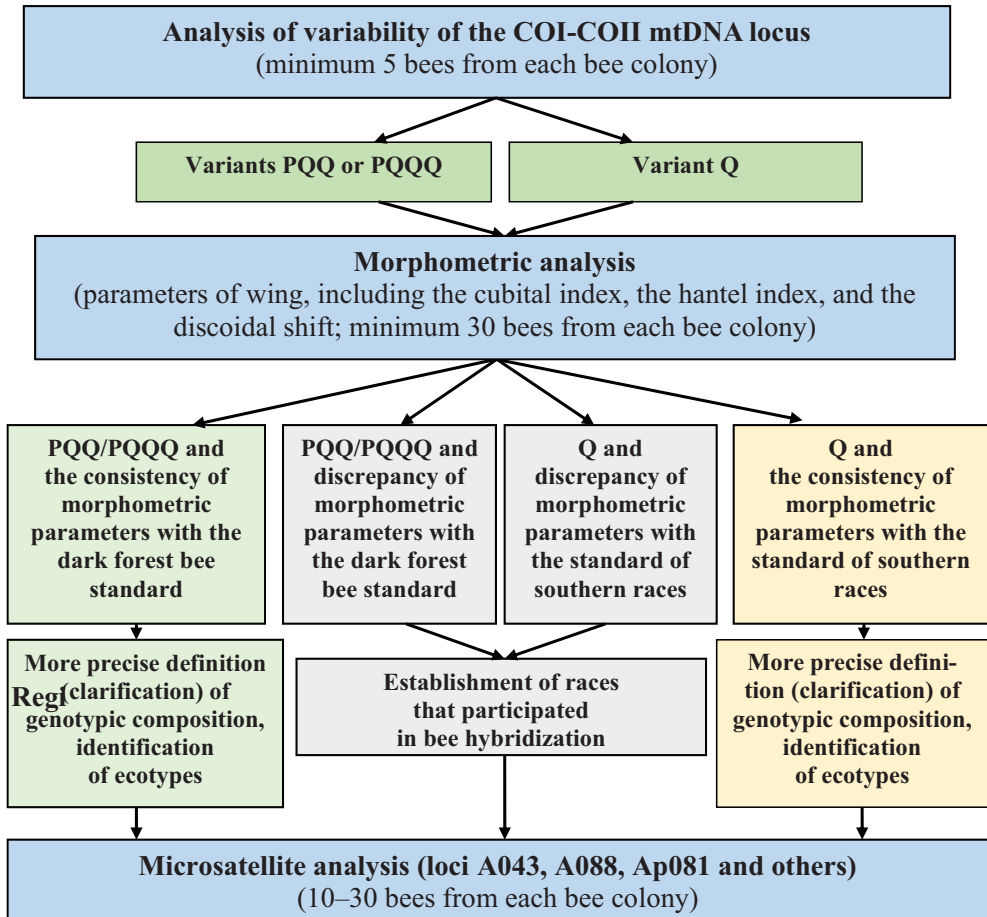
**Analysis of variability of the COI-COII mtDNA locus**
(minimum 5 bees from each bee colony)

**Variants PQQ or PQQQ**

**Variant Q**

**Morphometric analysis**
(parameters of wing, including the cubital index, the hantel index, and the discoidal shift; minimum 30 bees from each bee colony)

**PQQ/PQQQ and the consistency of morphometric parameters with the dark forest bee standard**

**PQQ/PQQQ and discrepancy of morphometric parameters with the dark forest bee standard**

**Q and discrepancy of morphometric parameters with the standard of southern races**

**Q and the consistency of morphometric parameters with the standard of southern races**

**More precise definition Regi (clarification) of genotypic composition, identification of ecotypes**

**Establishment of races that participated in bee hybridization**

**More precise definition (clarification) of genotypic composition, identification of ecotypes**

**Microsatellite analysis (loci A043, A088, Ap081 and others)**
(10–30 bees from each bee colony)